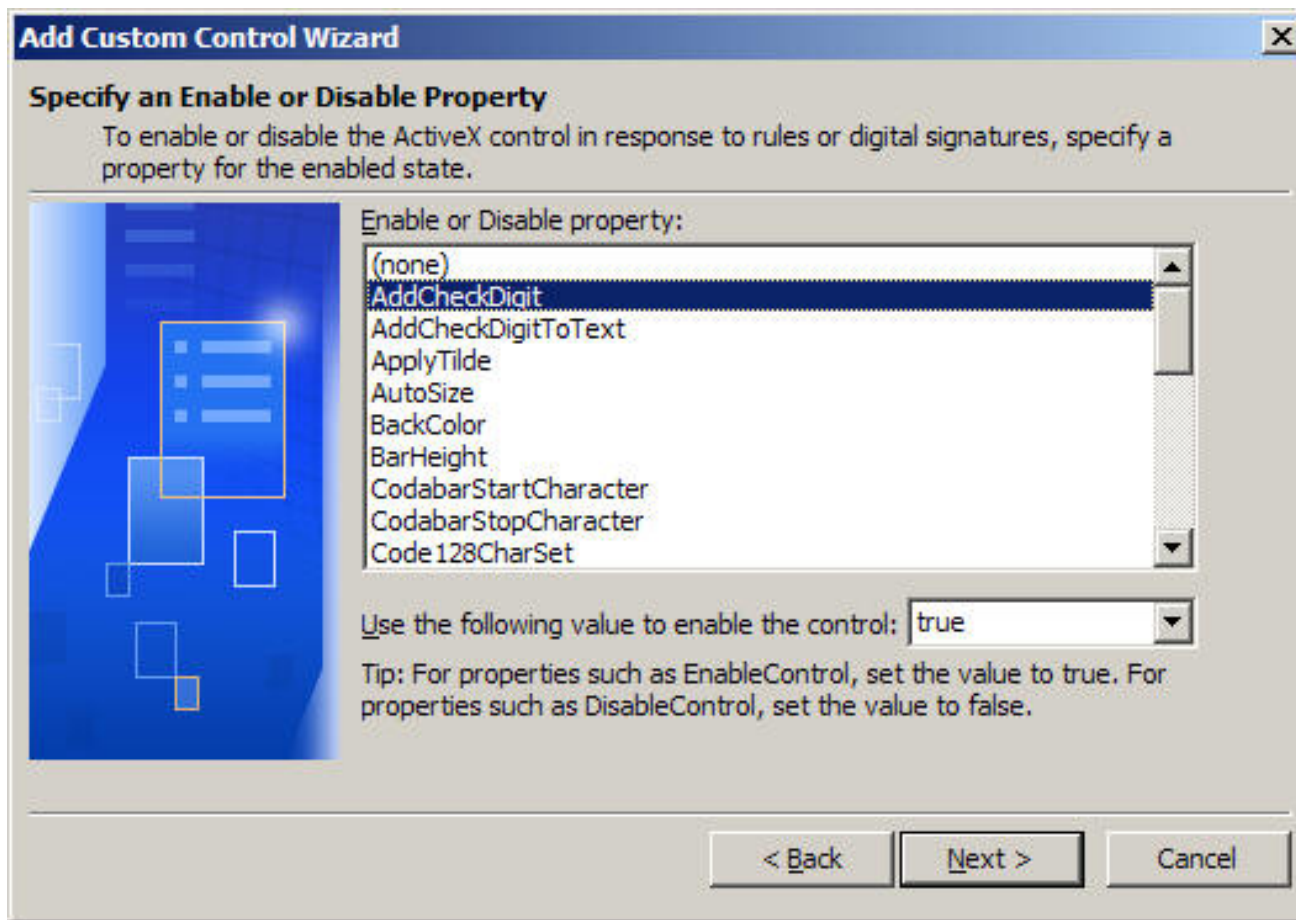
Add Custom Control Wizard

Specify an Enable or Disable Property

To enable or disable the ActiveX control in response to rules or digital signatures, specify a property for the enabled state.

Enable or Disable property:

(none)
AddCheckDigit
AddCheckDigitToText
ApplyTilde
AutoSize
BackColor
BarHeight
CodabarStartCharacter
CodabarStopCharacter
Code128CharSet

Use the following value to enable the control: true

Tip: For properties such as EnableControl, set the value to true. For properties such as DisableControl, set the value to false.

< Back   Next >   Cancel